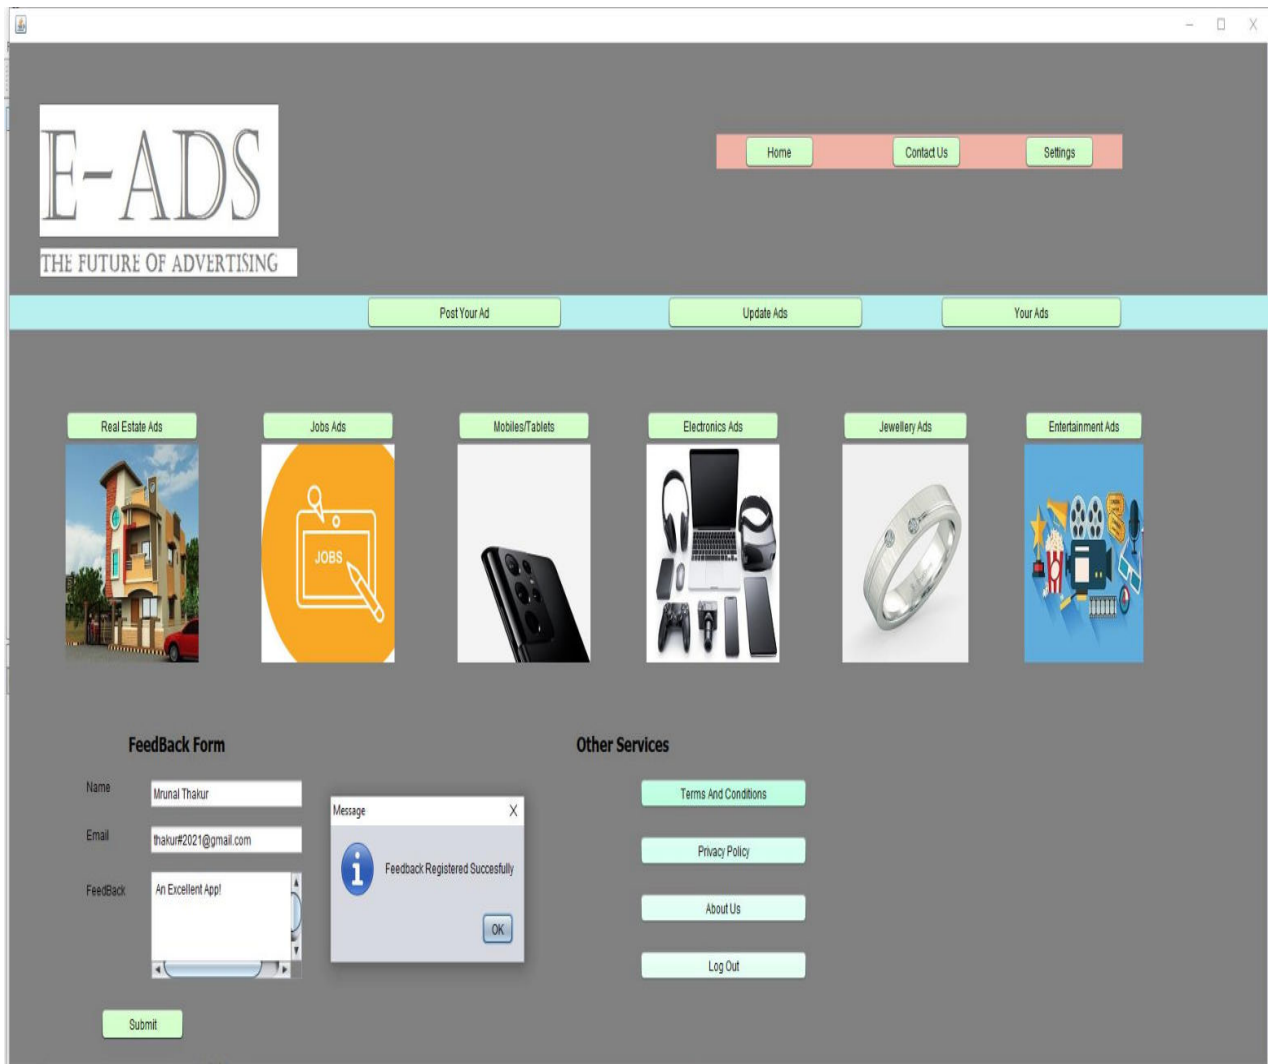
E-ADS
THE FUTURE OF ADVERTISING

Home
Contact Us
Settings

Post Your Ad
Update Ads
Your Ads

Real Estate Ads
Jobs Ads
JOBS
Mobiles/Tablets
Electronics Ads
Jewellery Ads
Entertainment Ads

FeedBack Form

Name
Mrunal Thakur
Email
thakur#2021@gmail.com
FeedBack
An Excellent App!

Submit

Message
X
Feedback Registered Succesfully
OK

Other Services

Terms And Conditions
Privacy Policy
About Us
Log Out